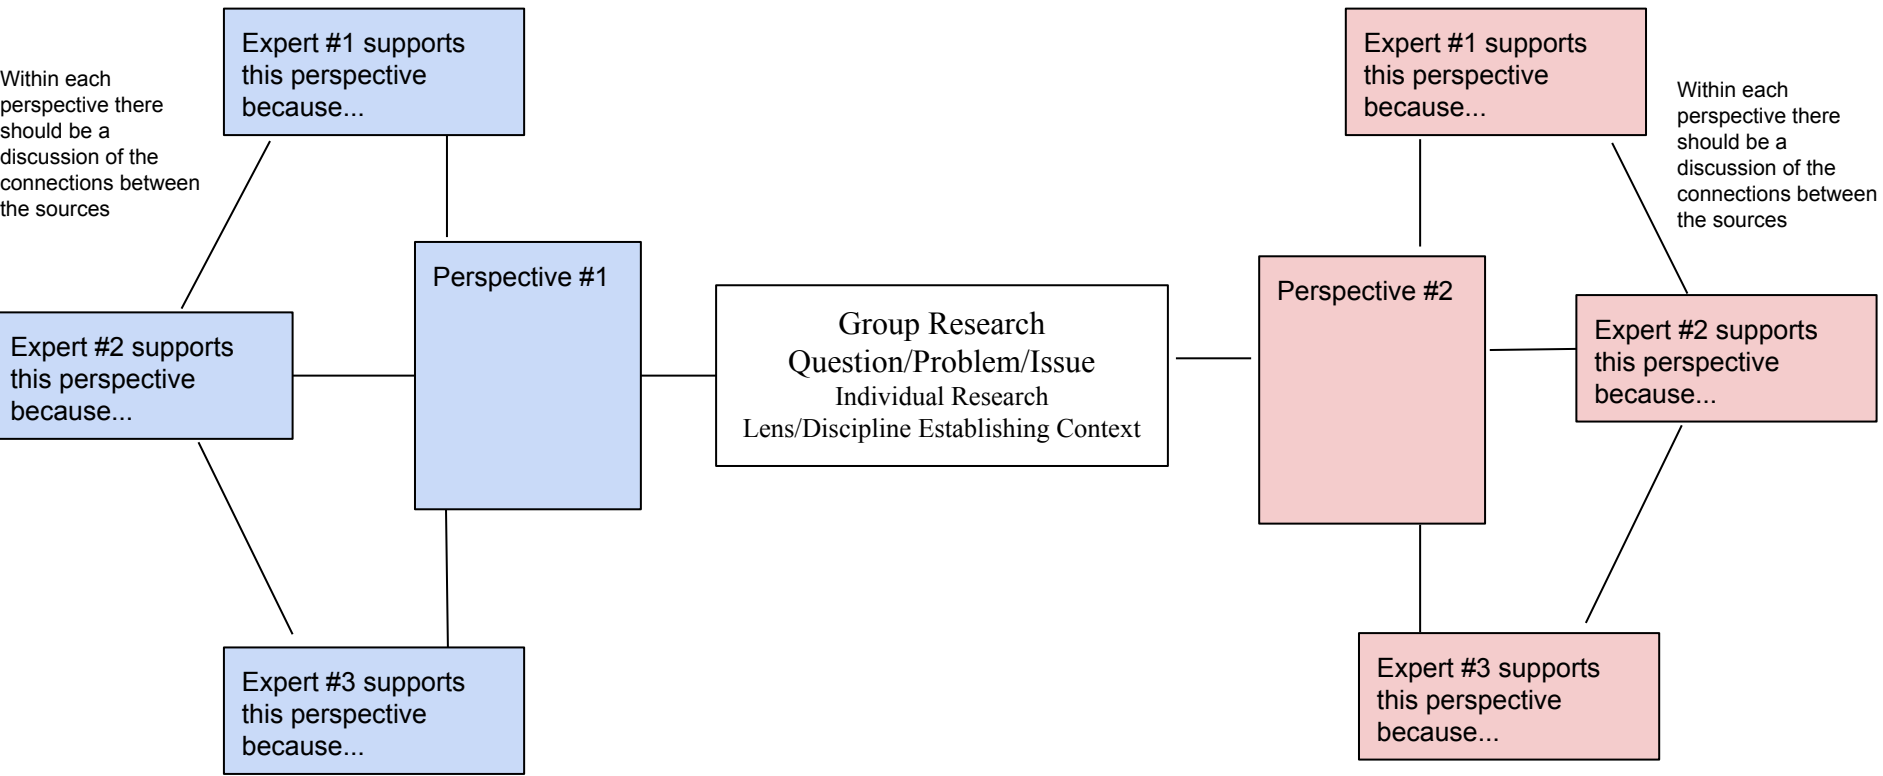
Within each perspective there should be a discussion of the connections between the sources

Expert #1 supports this perspective because...

Expert #2 supports this perspective because...

Perspective #1

Expert #3 supports this perspective because...

Group Research Question/Problem/Issue
Individual Research Lens/Discipline Establishing Context

Expert #1 supports this perspective because...

Within each perspective there should be a discussion of the connections between the sources

Perspective #2

Expert #2 supports this perspective because...

Expert #3 supports this perspective because...